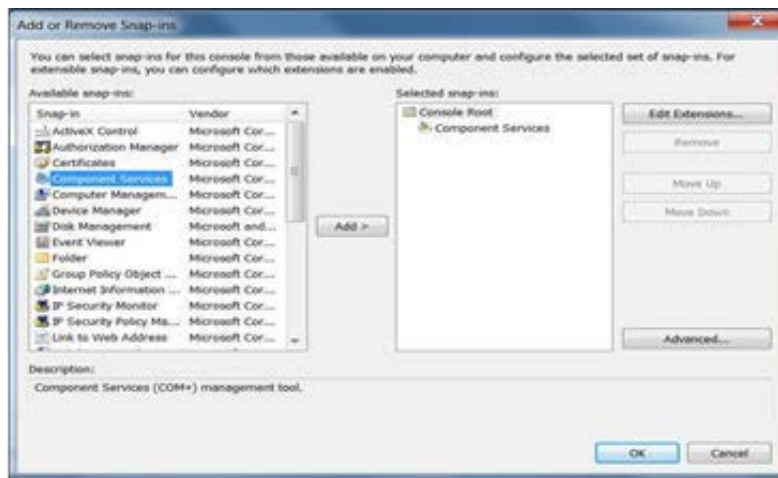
Add or Remove Snap-ins

You can select snap-ins for this console from those available on your computer and configure the selected set of snap-ins. For extensible snap-ins, you can configure which extensions are enabled.

Available snap-ins:

| Snap-in | Vendor |
|---|---|
| ActiveX Control | Microsoft Cor... |
| Authorization Manager | Microsoft Cor... |
| Certificates | Microsoft Cor... |
| Component Services | Microsoft Cor... |
| Computer Managem... | Microsoft Cor... |
| Device Manager | Microsoft Cor... |
| Disk Management | Microsoft and... |
| Event Viewer | Microsoft Cor... |
| Folder | Microsoft Cor... |
| Group Policy Object ... | Microsoft Cor... |
| Internet Information ... | Microsoft Cor... |
| IP Security Monitor | Microsoft Cor... |
| IP Security Policy Ma... | Microsoft Cor... |
| Link to Web Address | Microsoft Cor... |

Add >

Selected snap-ins:

Console Root
Component Services

Edit Extensions...
Remove
Move Up
Move Down
Advanced...

Description:
Component Services (COM+) management tool.

OK
Cancel